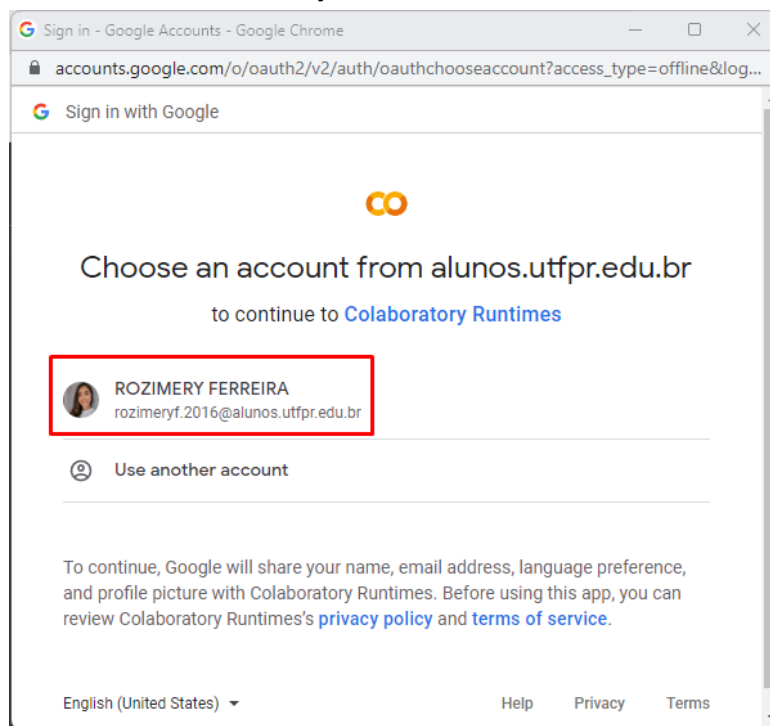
Sign in - Google Accounts - Google Chrome

accounts.google.com/o/oauth2/v2/auth/oauthchooseaccount?access_type=offline&log...

Sign in with Google

CO

Choose an account from alunos.utfpr.edu.br

to continue to Colaboratory Runtimes

ROZIMERY FERREIRA
rozimeryf.2016@alunos.utfpr.edu.br

Use another account

To continue, Google will share your name, email address, language preference, and profile picture with Colaboratory Runtimes. Before using this app, you can review Colaboratory Runtimes's privacy policy and terms of service.

English (United States)

Help Privacy Terms